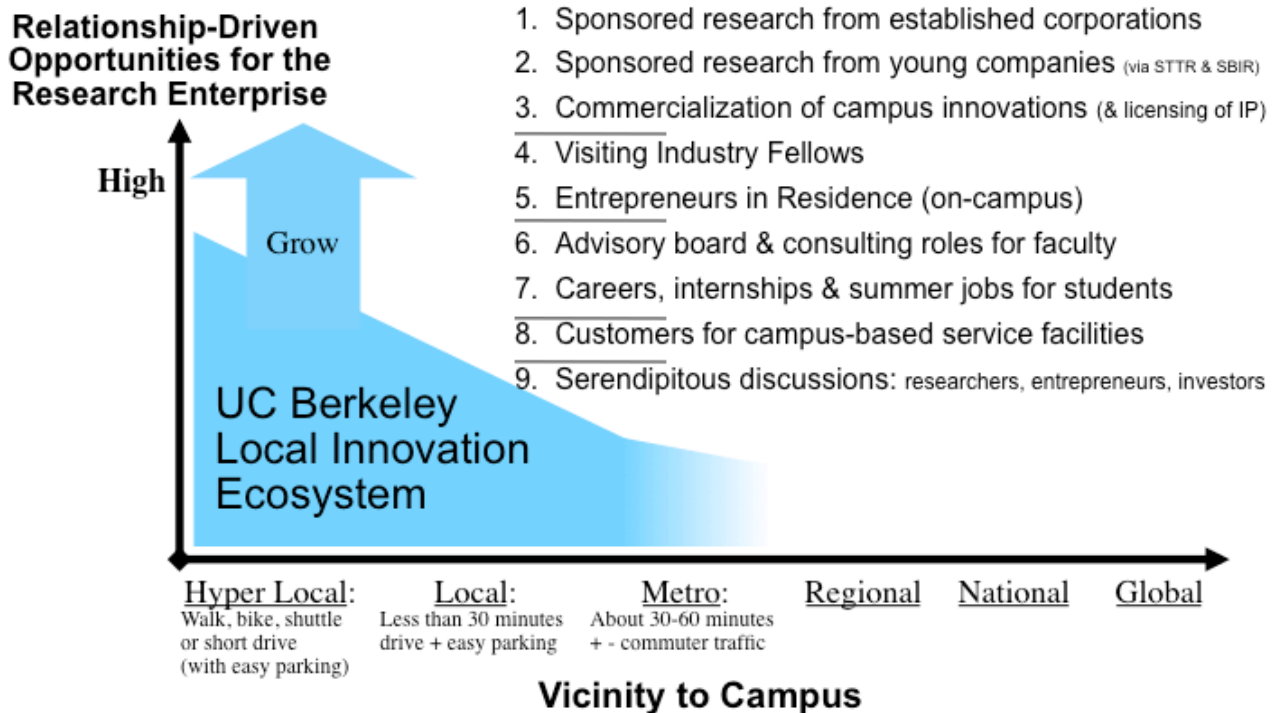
Relationship-Driven Opportunities for the Research Enterprise

1. Sponsored research from established corporations
2. Sponsored research from young companies (via STTR & SBIR)
3. Commercialization of campus innovations (& licensing of IP)
4. Visiting Industry Fellows
5. Entrepreneurs in Residence (on-campus)
6. Advisory board & consulting roles for faculty
7. Careers, internships & summer jobs for students
8. Customers for campus-based service facilities
9. Serendipitous discussions: researchers, entrepreneurs, investors

High

Grow

UC Berkeley Local Innovation Ecosystem

Hyper Local: Walk, bike, shuttle or short drive (with easy parking)

Local: Less than 30 minutes drive + easy parking

Metro: About 30-60 minutes + - commuter traffic

Regional

National

Global

Vicinity to Campus